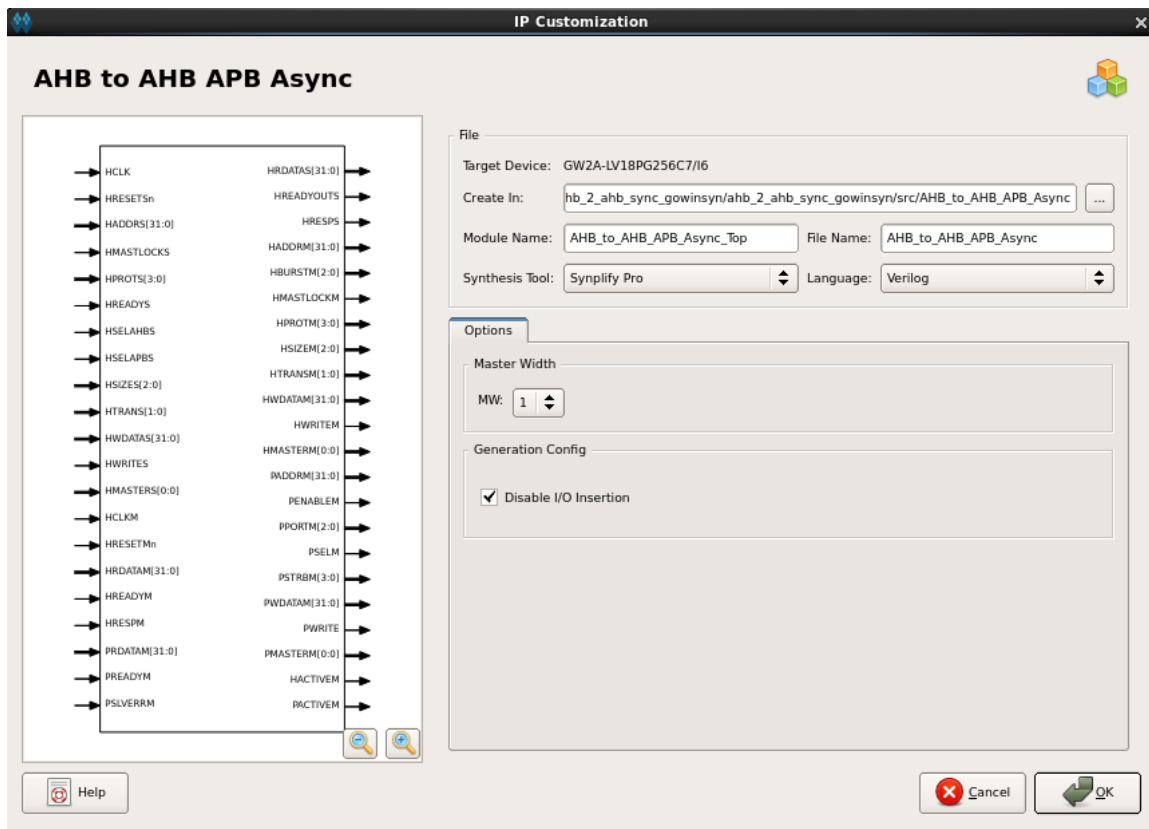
IP Customization

AHB to AHB APB Async

HCLK
HRESETSn
HADDRS[31:0]
HMASTLOCKS
HPROTS[3:0]
HREADYS
HSELAHBS
HSELAPBS
HSIZES[2:0]
HTRANS[1:0]
HWDATAS[31:0]
HWRITES
HMASTERS[0:0]
HCLKM
HRESETMn
HRDATAM[31:0]
HREADYM
HRESPM
PRDATAM[31:0]
PREADYM
PSLVERRM

HRDATAS[31:0]
HREADYOUTS
HRESPS
HADDRM[31:0]
HBURSTM[2:0]
HMASTLOCKM
HPROTM[3:0]
HSIZEM[2:0]
HTRANSM[1:0]
HWDATAM[31:0]
HWRITEM
HMASTERM[0:0]
PADDRM[31:0]
PENABLEM
PPORTM[2:0]
PSELM
PSTRBM[3:0]
PWDATAM[31:0]
PWRITE
PMASTERM[0:0]
HACTIVEM
PACTIVEM

File
Target Device: GW2A-LV18PG256C7/I6
Create In: hb_2_ahb_sync_gowinsyn/ahb_2_ahb_sync_gowinsyn/src/AHB_to_AHB_APB_Async ...
Module Name: AHB_to_AHB_APB_Async_Top
File Name: AHB_to_AHB_APB_Async
Synthesis Tool: Synplify Pro
Language: Verilog

Options
Master Width
MW: 1
Generation Config
Disable I/O Insertion

Help
Cancel
OK